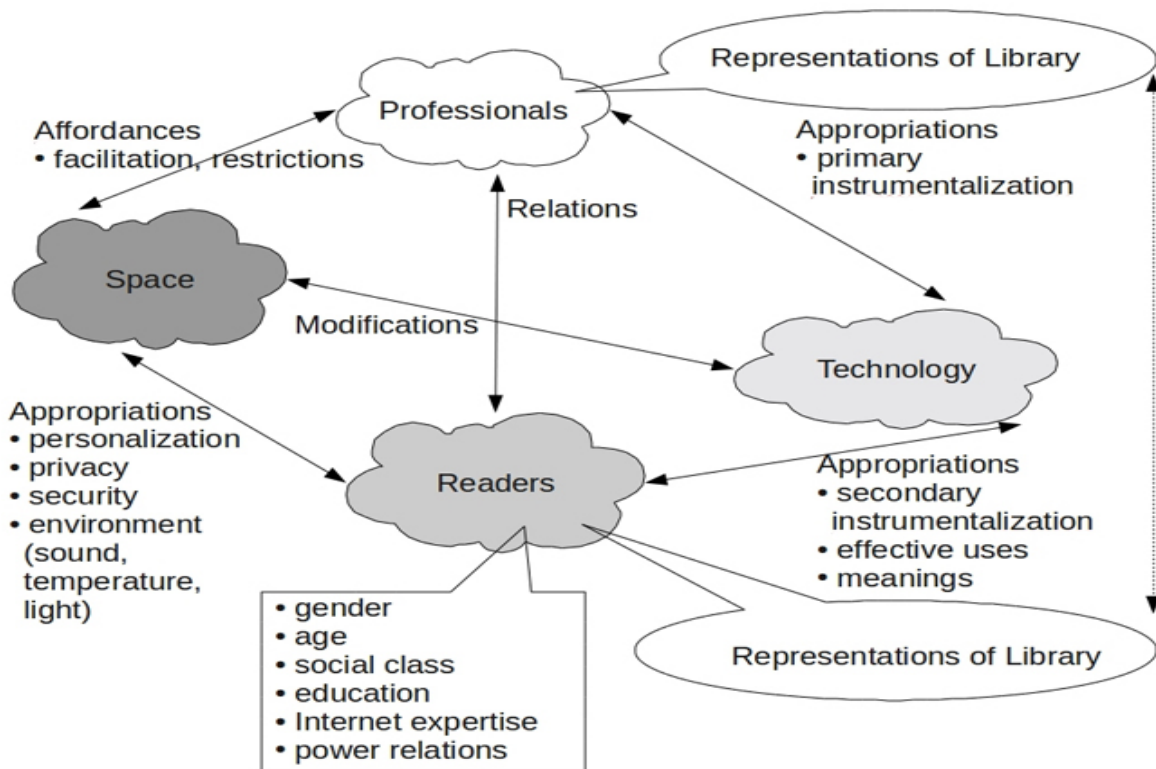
Representations of Library

Professionals

Affordances
• facilitation, restrictions

Appropriations
• primary instrumentalization

Relations

Space

Modifications

Technology

Appropriations
• personalization
• privacy
• security
• environment (sound, temperature, light)

Readers

Appropriations
• secondary instrumentalization
• effective uses
• meanings

• gender
• age
• social class
• education
• Internet expertise
• power relations

Representations of Library